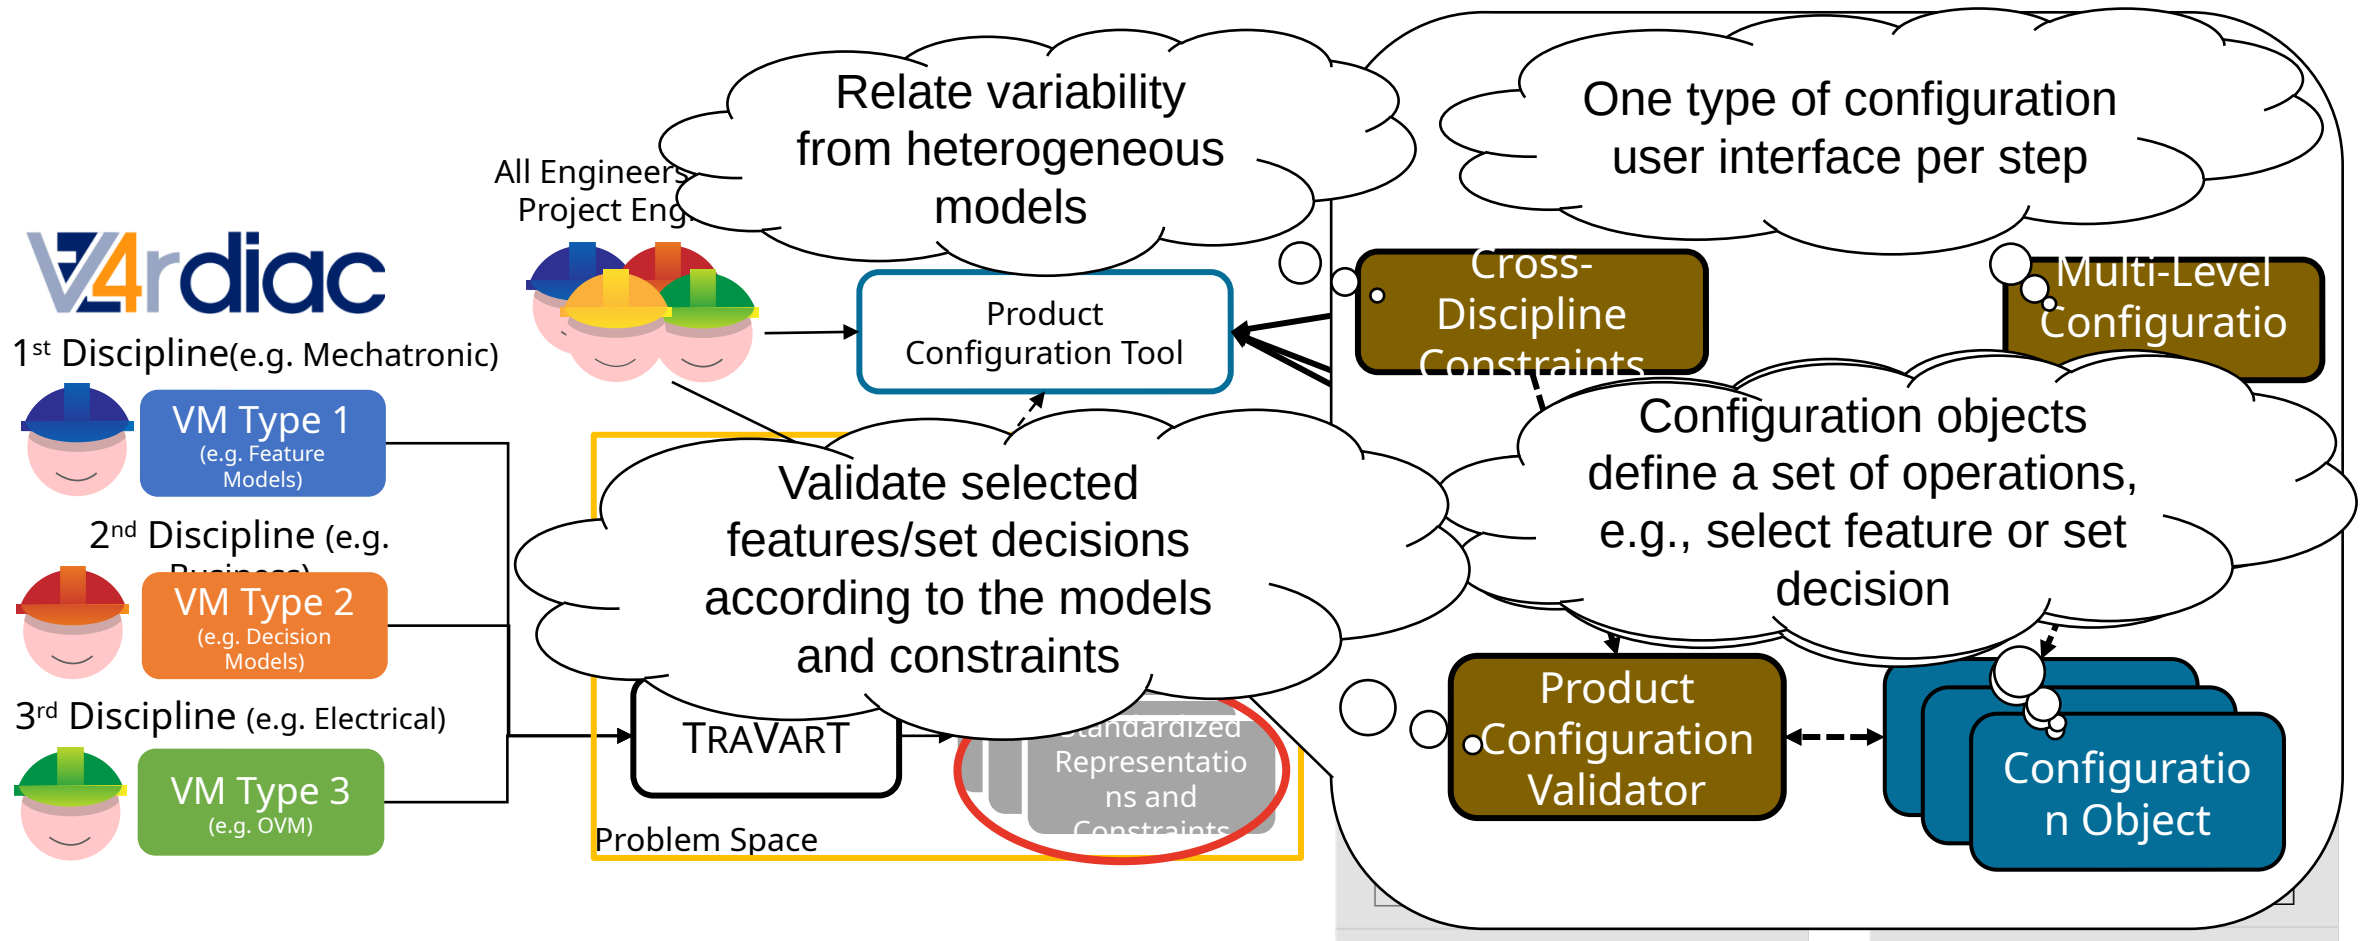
V4rdiac

$1^{st}$ Discipline(e.g. Mechatronic)

VM Type 1
(e.g. Feature Models)

$2^{nd}$ Discipline (e.g. Business)

VM Type 2
(e.g. Decision Models)

$3^{rd}$ Discipline (e.g. Electrical)

VM Type 3
(e.g. OVM)

All Engineers
Project Eng

Relate variability from heterogeneous models

Product Configuration Tool

One type of configuration user interface per step

Cross-Discipline Constraints

Multi-Level Configuratio

Configuration objects define a set of operations, e.g., select feature or set decision

Validate selected features/set decisions according to the models and constraints

TRAVART

Standardized Representations and Constraints

Problem Space

Product Configuration Validator

Configuration Object